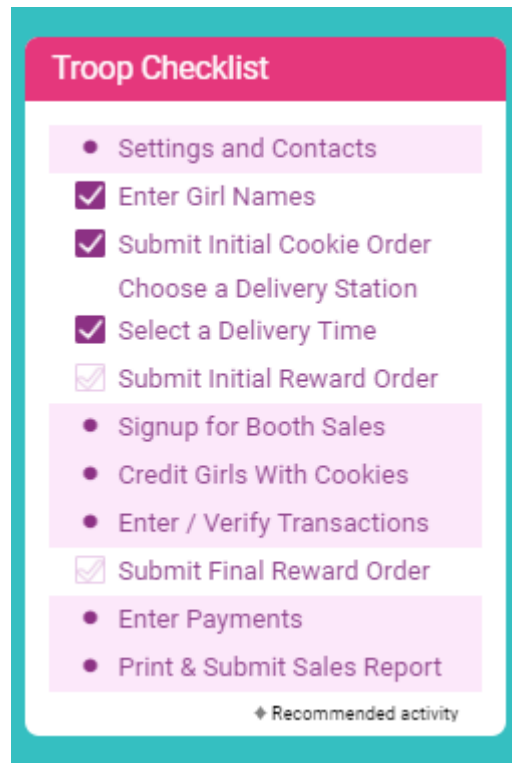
Troop Checklist

Settings and Contacts
Enter Girl Names
Submit Initial Cookie Order
Choose a Delivery Station
Select a Delivery Time
Submit Initial Reward Order
Signup for Booth Sales
Credit Girls With Cookies
Enter / Verify Transactions
Submit Final Reward Order
Enter Payments
Print & Submit Sales Report

♦ Recommended activity